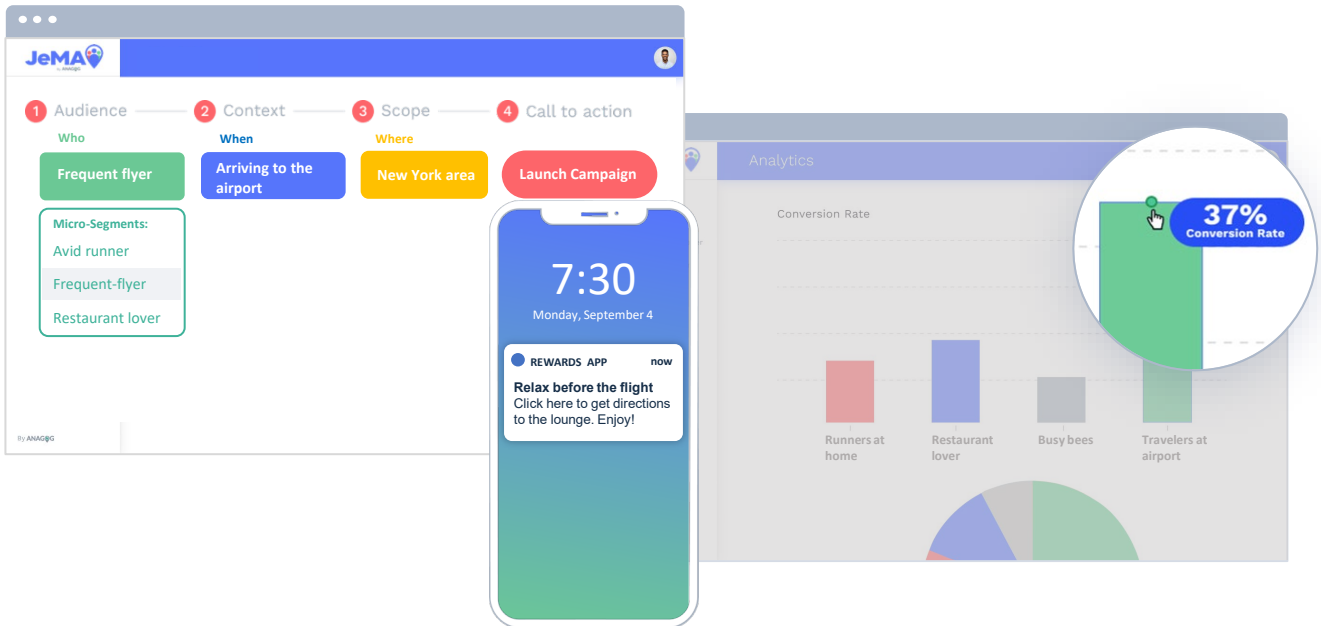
JeMA by ANAGOG

1 Audience
Who
Frequent flyer
Micro-Segments:
Avid runner
Frequent-flyer
Restaurant lover

2 Context
When
Arriving to the airport

3 Scope
Where
New York area

4 Call to action
Launch Campaign

By ANAGOG

7:30
Monday, September 4

REWARDS APP now
Relax before the flight
Click here to get directions to the lounge. Enjoy!

Analytics
Conversion Rate

37%
Conversion Rate

Runners at home
Restaurant lover
Busy bees
Travelers at airport